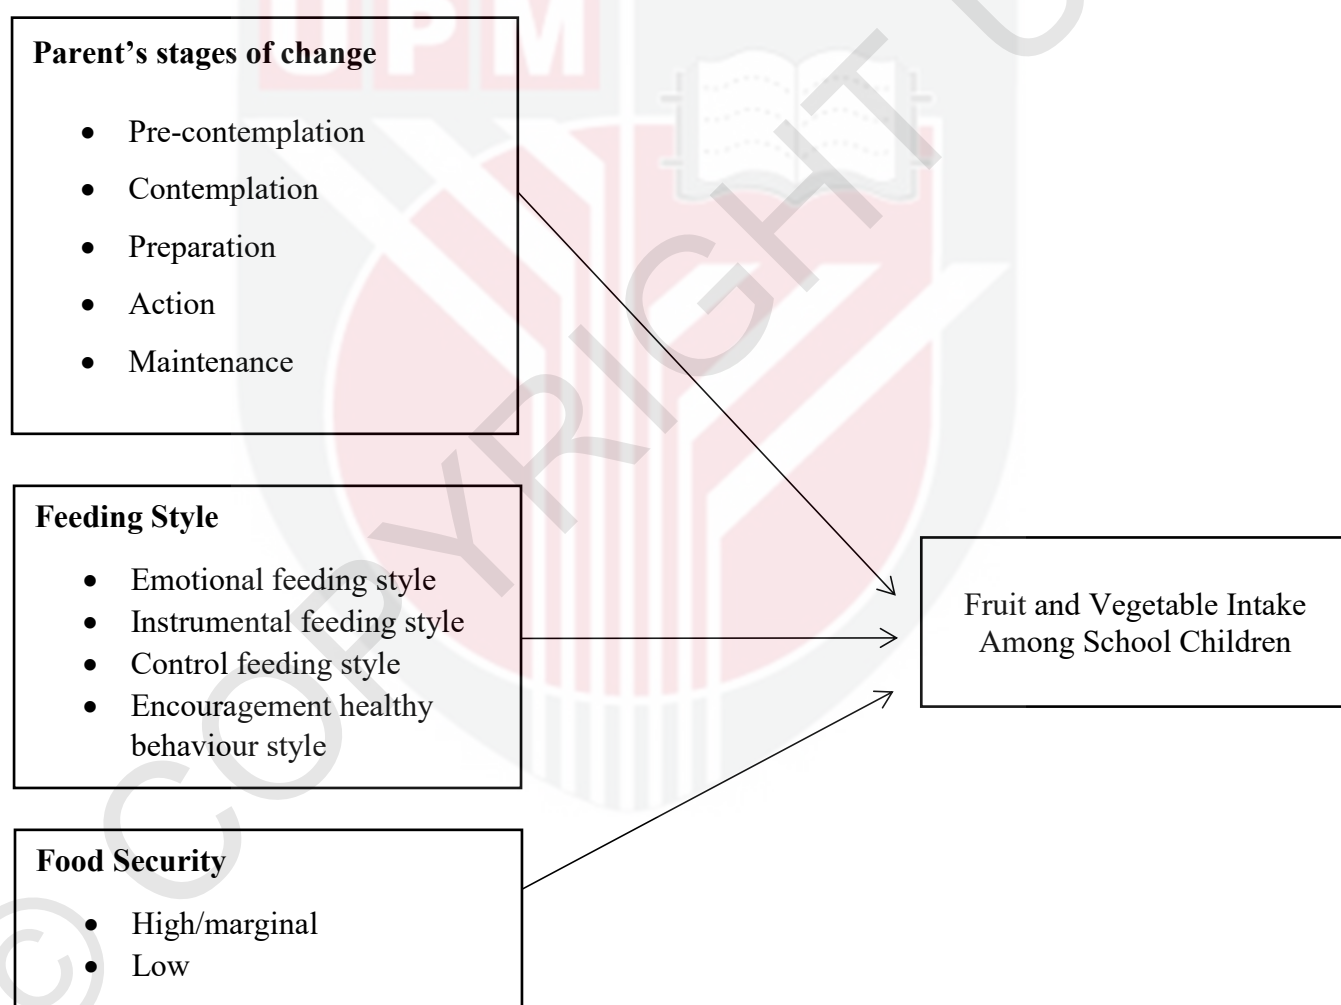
UPM

© COPYRIGHT UPM

**Parent's stages of change**

- Pre-contemplation
- Contemplation
- Preparation
- Action
- Maintenance

**Feeding Style**

- Emotional feeding style
- Instrumental feeding style
- Control feeding style
- Encouragement healthy behaviour style

**Food Security**

- High/marginal
- Low

Fruit and Vegetable Intake Among School Children